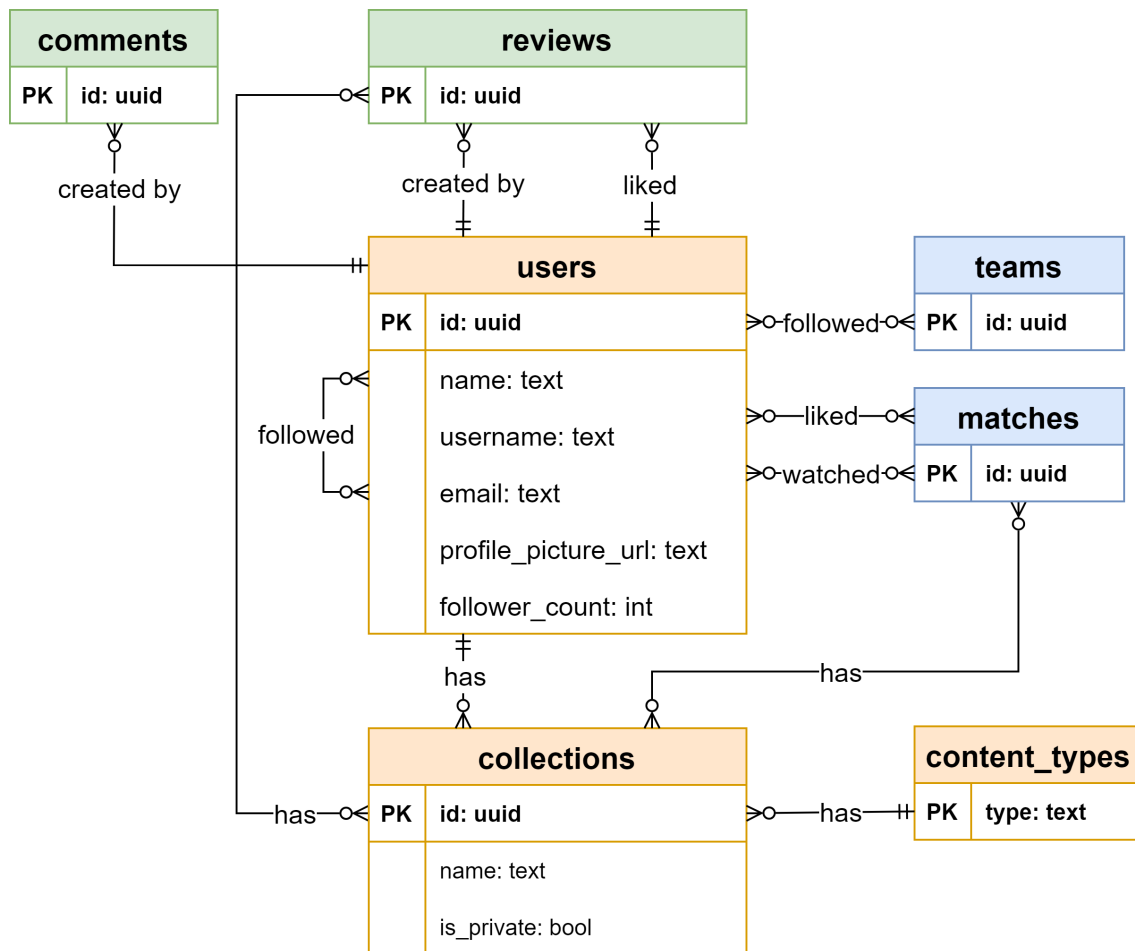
comments

| PK | id: uuid |
|---|---|

reviews

| PK | id: uuid |
|---|---|

created by

created by

liked

users

| PK | id: uuid |
|---|---|
| | name: text |
| | username: text |
| | email: text |
| | profile_picture_url: text |
| | follower_count: int |

teams

| PK | id: uuid |
|---|---|

followed

matches

| PK | id: uuid |
|---|---|

liked

watched

followed

has

has

collections

| PK | id: uuid |
|---|---|
| | name: text |
| | is_private: bool |

has

has

content_types

| PK | type: text |
|---|---|